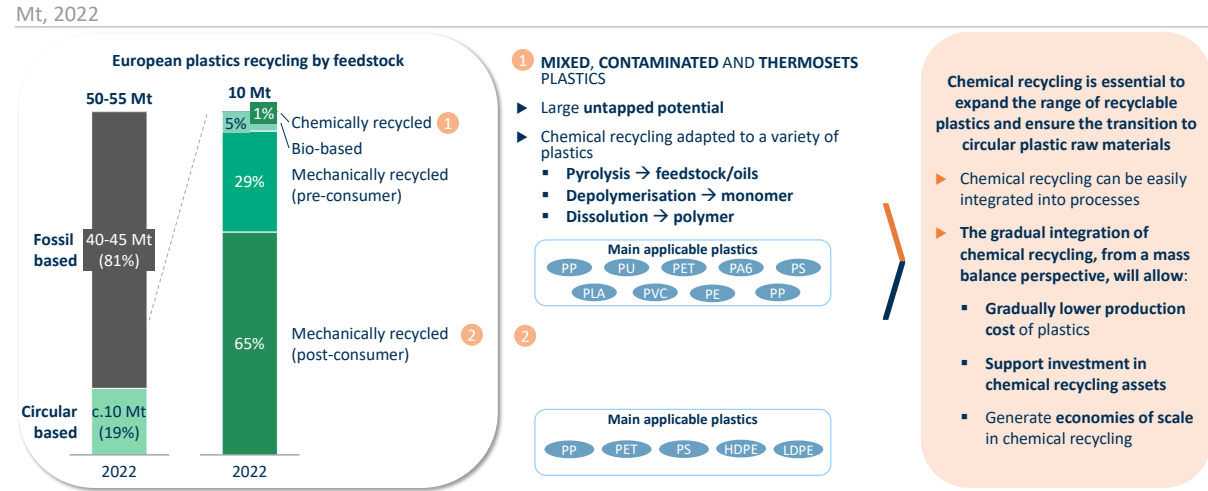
Mt, 2022

European plastics recycling by feedstock

50-55 Mt

10 Mt

1%

5%

Chemically recycled 1

Bio-based

29%

Mechanically recycled (pre-consumer)

Fossil based

40-45 Mt (81%)

65%

Mechanically recycled (post-consumer) 2

Circular based

c.10 Mt (19%)

2022

2022

1 MIXED, CONTAMINATED AND THERMOSETS PLASTICS

▶ Large untapped potential

▶ Chemical recycling adapted to a variety of plastics

▪ Pyrolysis → feedstock/oils

▪ Depolymerisation → monomer

▪ Dissolution → polymer

Main applicable plastics

PP PU PET PA6 PS

PLA PVC PE PP

2

Main applicable plastics

PP PET PS HDPE LDPE

Chemical recycling is essential to expand the range of recyclable plastics and ensure the transition to circular plastic raw materials

▶ Chemical recycling can be easily integrated into processes

▶ The gradual integration of chemical recycling, from a mass balance perspective, will allow:

▪ Gradually lower production cost of plastics

▪ Support investment in chemical recycling assets

▪ Generate economies of scale in chemical recycling